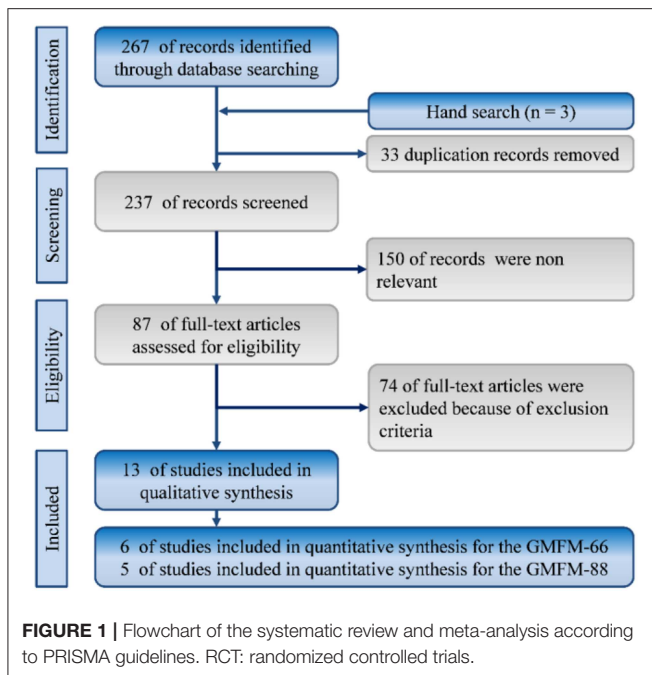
Identification

267 of records identified through database searching

Hand search (n = 3)

33 duplication records removed

Screening

237 of records screened

150 of records were non relevant

Eligibility

87 of full-text articles assessed for eligibility

74 of full-text articles were excluded because of exclusion criteria

Included

13 of studies included in qualitative synthesis

6 of studies included in quantitative synthesis for the GMFM-66
5 of studies included in quantitative synthesis for the GMFM-88

**FIGURE 1 |** Flowchart of the systematic review and meta-analysis according to PRISMA guidelines. RCT: randomized controlled trials.